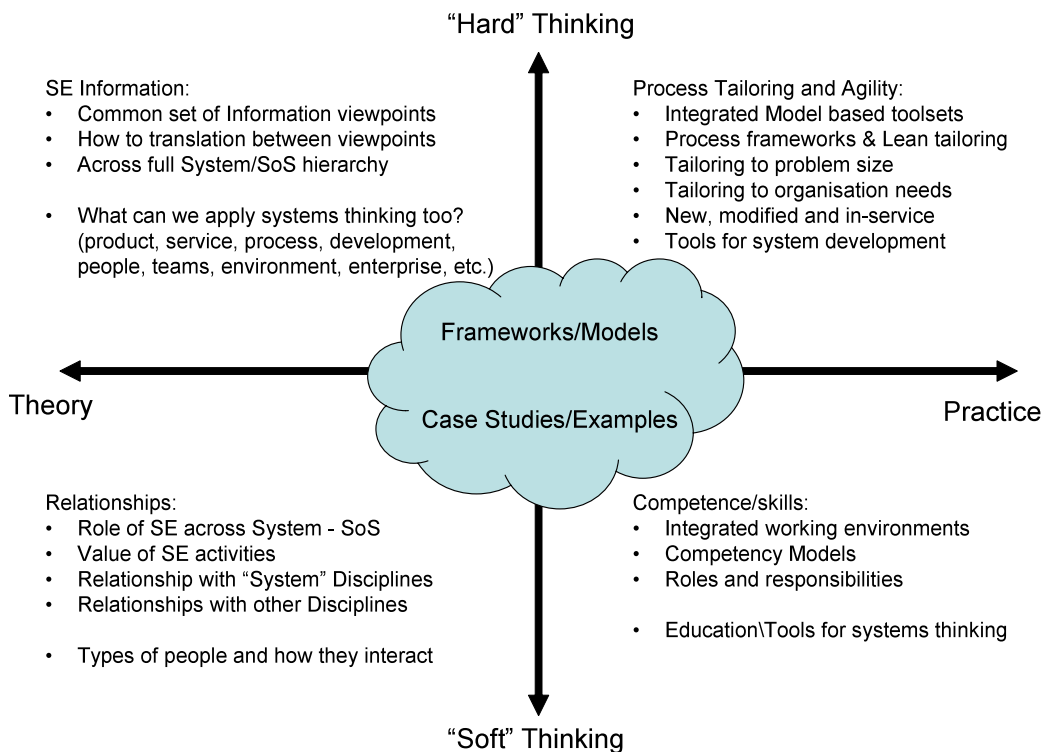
"Hard" Thinking

SE Information:
- Common set of Information viewpoints
- How to translation between viewpoints
- Across full System/SoS hierarchy

- What can we apply systems thinking too? (product, service, process, development, people, teams, environment, enterprise, etc.)

Process Tailoring and Agility:
- Integrated Model based toolsets
- Process frameworks & Lean tailoring
- Tailoring to problem size
- Tailoring to organisation needs
- New, modified and in-service
- Tools for system development

Frameworks/Models

Theory

Case Studies/Examples

Practice

Relationships:
- Role of SE across System - SoS
- Value of SE activities
- Relationship with "System" Disciplines
- Relationships with other Disciplines

- Types of people and how they interact

Competence/skills:
- Integrated working environments
- Competency Models
- Roles and responsibilities

- Education\Tools for systems thinking

"Soft" Thinking